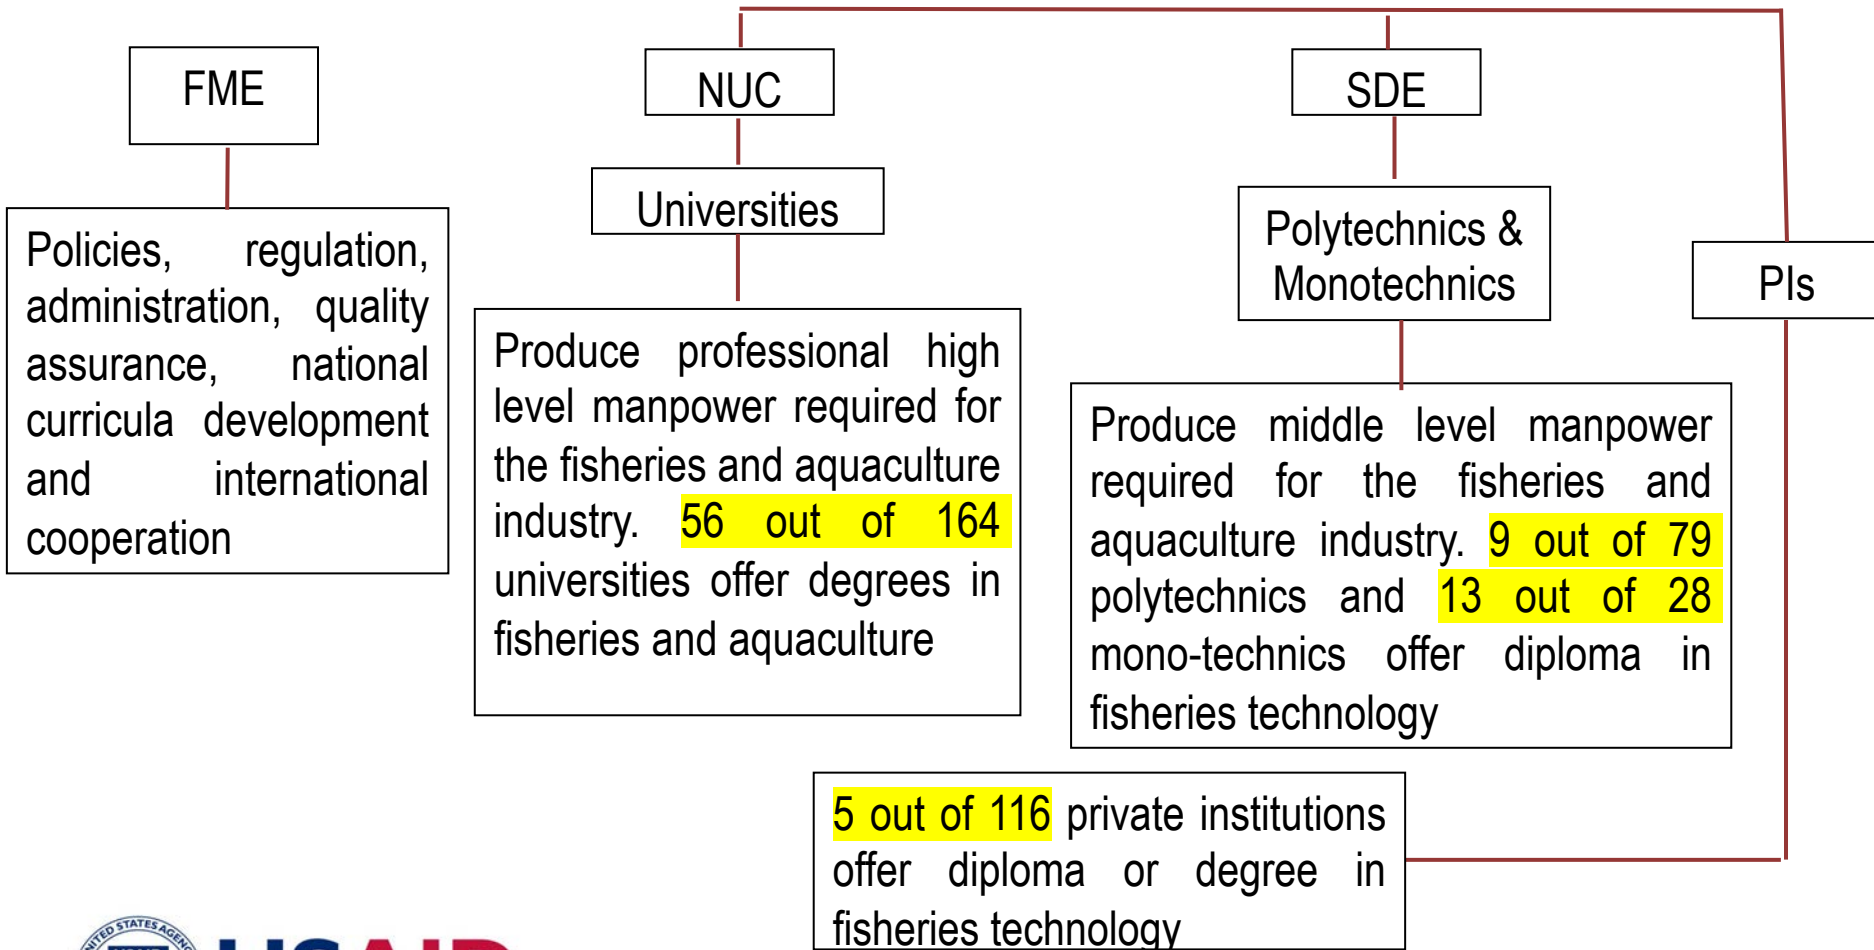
FME

Policies, regulation, administration, quality assurance, national curricula development and international cooperation

NUC

Universities

Produce professional high level manpower required for the fisheries and aquaculture industry. 56 out of 164 universities offer degrees in fisheries and aquaculture

SDE

Polytechnics & Monotechnics

Produce middle level manpower required for the fisheries and aquaculture industry. 9 out of 79 polytechnics and 13 out of 28 mono-technics offer diploma in fisheries technology

PIs

5 out of 116 private institutions offer diploma or degree in fisheries technology